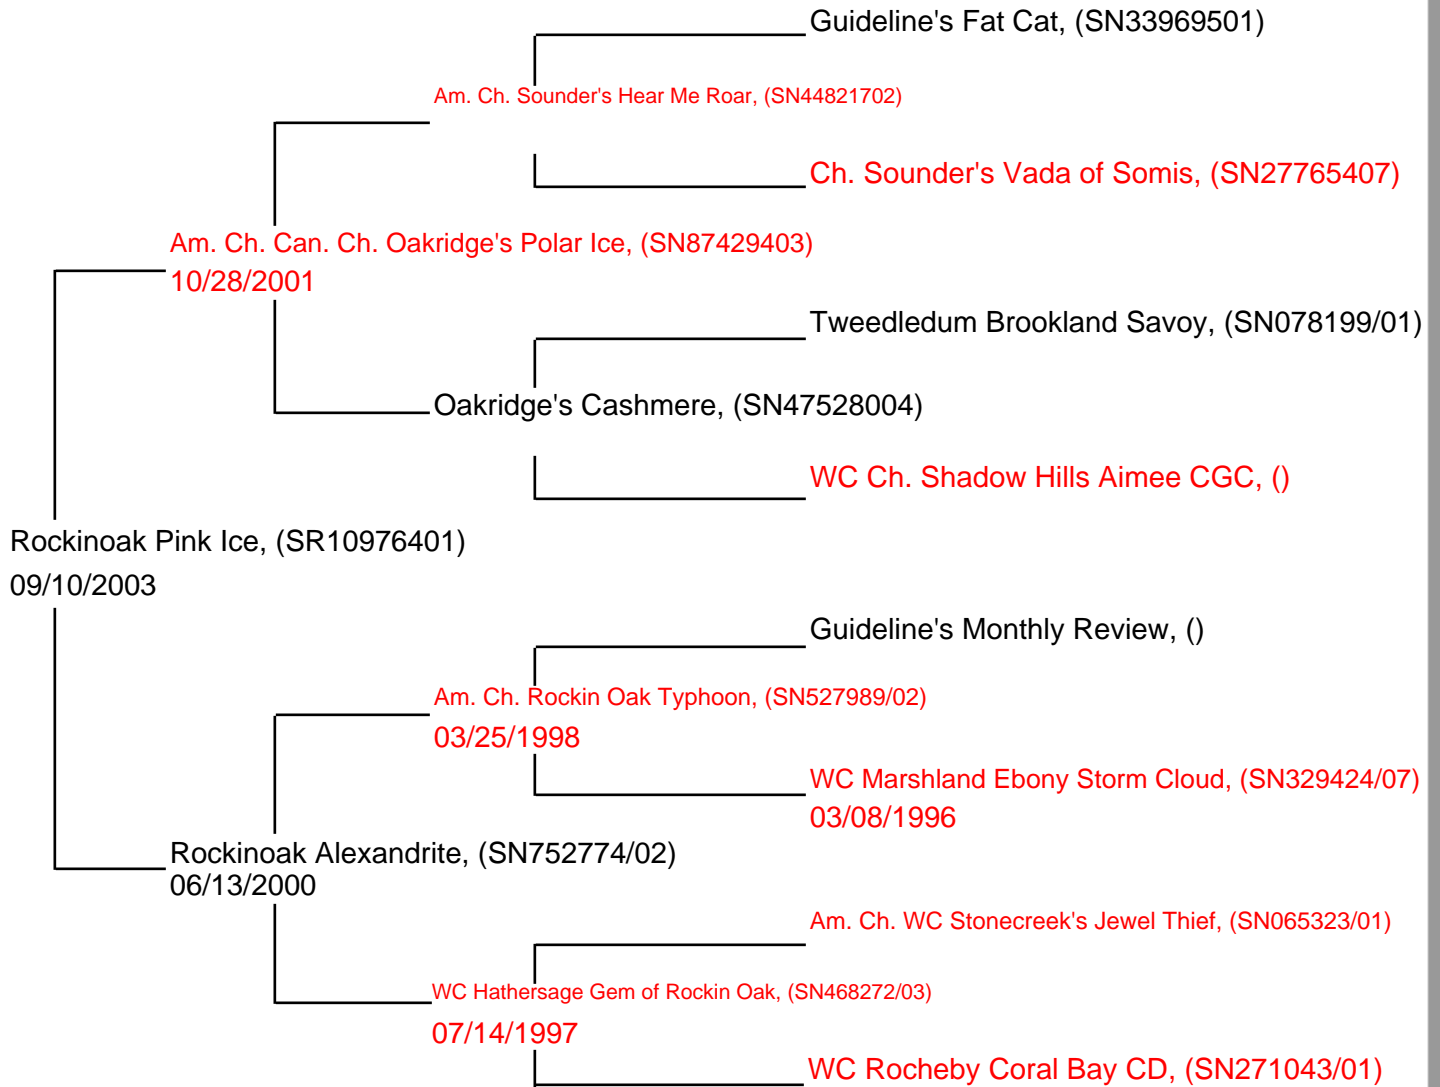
Guideline's Fat Cat, (SN33969501)

Am. Ch. Sounder's Hear Me Roar, (SN44821702)

Ch. Sounder's Vada of Somis, (SN27765407)

Am. Ch. Can. Ch. Oakridge's Polar Ice, (SN87429403)
10/28/2001

Tweedledum Brookland Savoy, (SN078199/01)

Oakridge's Cashmere, (SN47528004)

WC Ch. Shadow Hills Aimee CGC, ()

Rockinoak Pink Ice, (SR10976401)
09/10/2003

Guideline's Monthly Review, ()

Am. Ch. Rockin Oak Typhoon, (SN527989/02)
03/25/1998

WC Marshland Ebony Storm Cloud, (SN329424/07)
03/08/1996

Rockinoak Alexandrite, (SN752774/02)
06/13/2000

Am. Ch. WC Stonecreek's Jewel Thief, (SN065323/01)

WC Hathersage Gem of Rockin Oak, (SN468272/03)
07/14/1997

WC Rocheby Coral Bay CD, (SN271043/01)